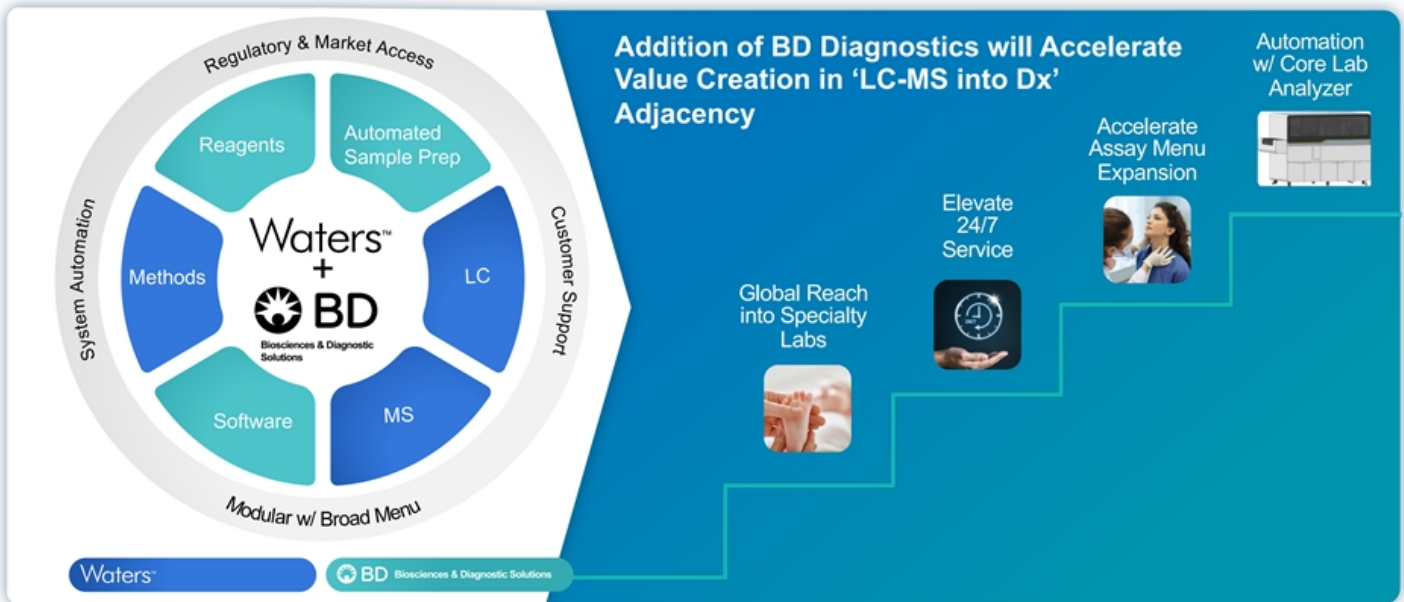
Regulatory & Market Access

Reagents

Automated Sample Prep

Methods

Waters™
+
BD
Biosciences & Diagnostic Solutions

LC

Software

MS

System Automation

Customer Support

Modular w/ Broad Menu

Waters™

BD Biosciences & Diagnostic Solutions

Addition of BD Diagnostics will Accelerate Value Creation in 'LC-MS into Dx' Adjacency

Global Reach into Specialty Labs

Elevate 24/7 Service

Accelerate Assay Menu Expansion

Automation w/ Core Lab Analyzer